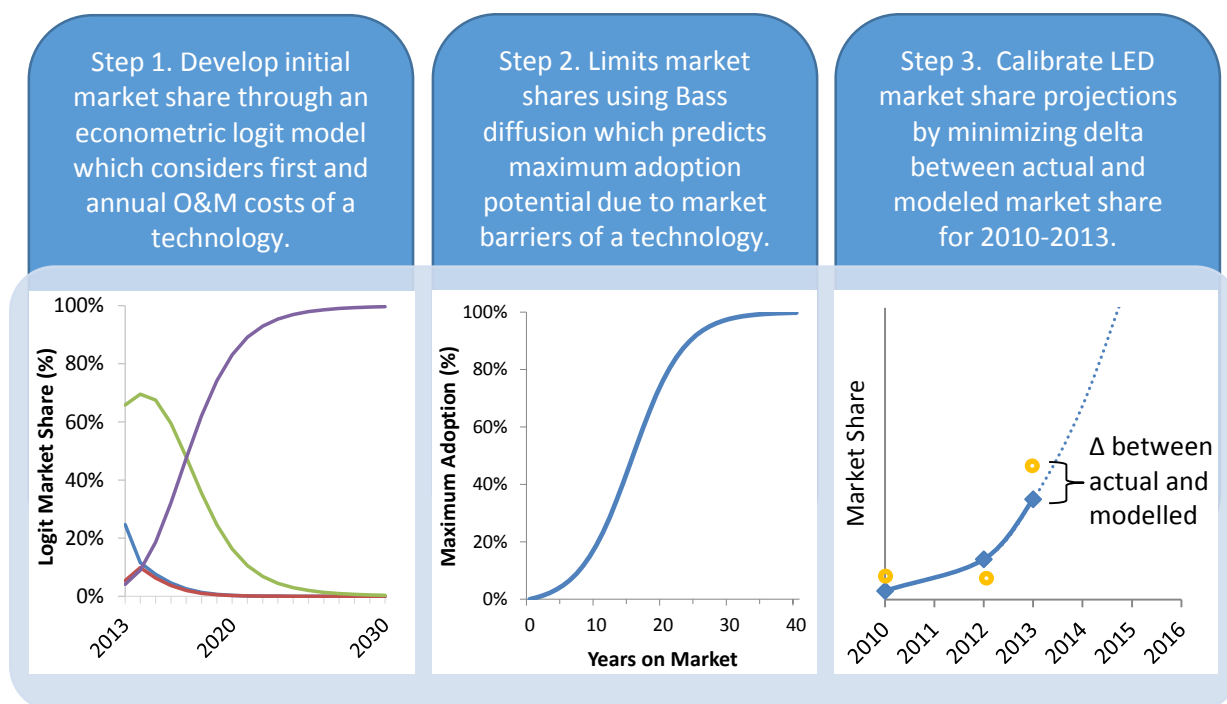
Step 1. Develop initial market share through an econometric logit model which considers first and annual O&M costs of a technology.

Step 2. Limits market shares using Bass diffusion which predicts maximum adoption potential due to market barriers of a technology.

Step 3. Calibrate LED market share projections by minimizing delta between actual and modeled market share for 2010-2013.

100%
80%
60%
40%
20%
0%
Logit Market Share (%)
2013
2020
2030

100%
80%
60%
40%
20%
0%
Maximum Adoption (%)
0
10
20
30
40
Years on Market

Market Share
Δ between actual and modelled
2010
2011
2012
2013
2014
2015
2016